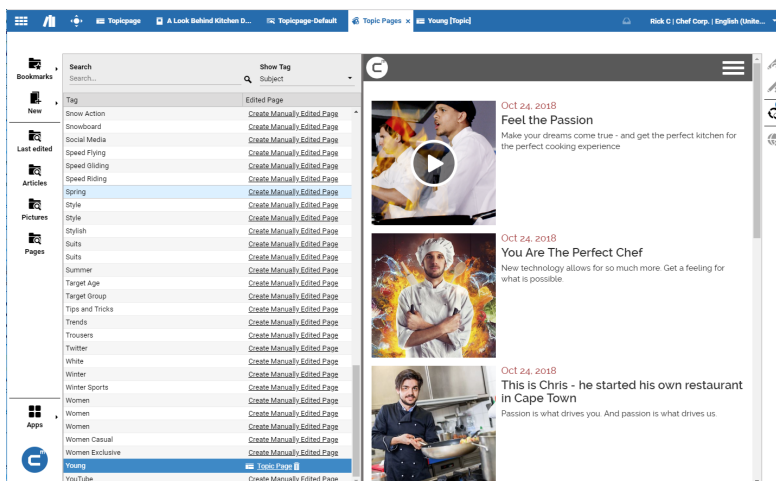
Topicpage | A Look Behind Kitchen D... | Topicpage-Default | Topic Pages × | Young [Topic] | Rick C | Chef Corp. | English (Unite...

Bookmarks
New
Last edited
Articles
Pictures
Pages
Apps

Search
Search...
Show Tag
Subject

| Tag | Edited Page |
|---|---|
| Snow Action | Create Manually Edited Page |
| Snowboard | Create Manually Edited Page |
| Social Media | Create Manually Edited Page |
| Speed Flying | Create Manually Edited Page |
| Speed Gliding | Create Manually Edited Page |
| Speed Riding | Create Manually Edited Page |
| Spring | Create Manually Edited Page |
| Style | Create Manually Edited Page |
| Style | Create Manually Edited Page |
| Stylish | Create Manually Edited Page |
| Suits | Create Manually Edited Page |
| Suits | Create Manually Edited Page |
| Summer | Create Manually Edited Page |
| Target Age | Create Manually Edited Page |
| Target Group | Create Manually Edited Page |
| Tips and Tricks | Create Manually Edited Page |
| Trends | Create Manually Edited Page |
| Trousers | Create Manually Edited Page |
| Twitter | Create Manually Edited Page |
| White | Create Manually Edited Page |
| Winter | Create Manually Edited Page |
| Winter Sports | Create Manually Edited Page |
| Women | Create Manually Edited Page |
| Women | Create Manually Edited Page |
| Women | Create Manually Edited Page |
| Women Casual | Create Manually Edited Page |
| Women Exclusive | Create Manually Edited Page |
| Young | Topic Page |
| YouTube | Create Manually Edited Page |

Oct 24, 2018
Feel the Passion
Make your dreams come true - and get the perfect kitchen for the perfect cooking experience

Oct 24, 2018
You Are The Perfect Chef
New technology allows for so much more. Get a feeling for what is possible.

Oct 24, 2018
This is Chris - he started his own restaurant in Cape Town
Passion is what drives you. And passion is what drives us.